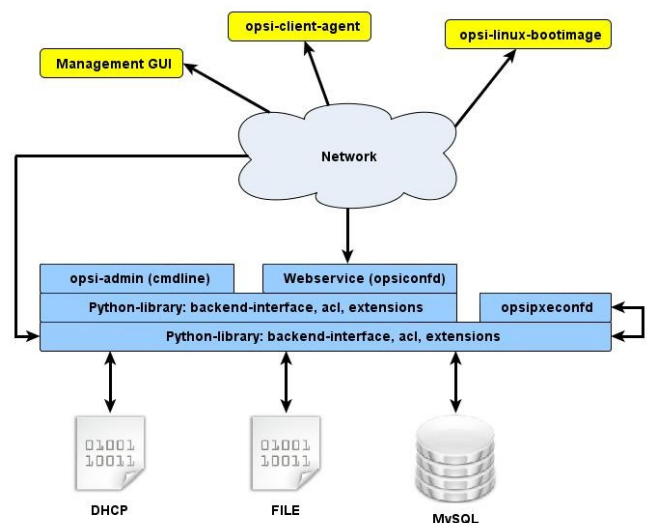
opsi-client-agent

Management GUI

opsi-linux-bootimage

Network

opsi-admin (cmdline)

Webservice (opsiconfd)

Python-library: backend-interface, acl, extensions

opsipxeconfd

Python-library: backend-interface, acl, extensions

01001
10011

01001
10011

DHCP

FILE

MySQL